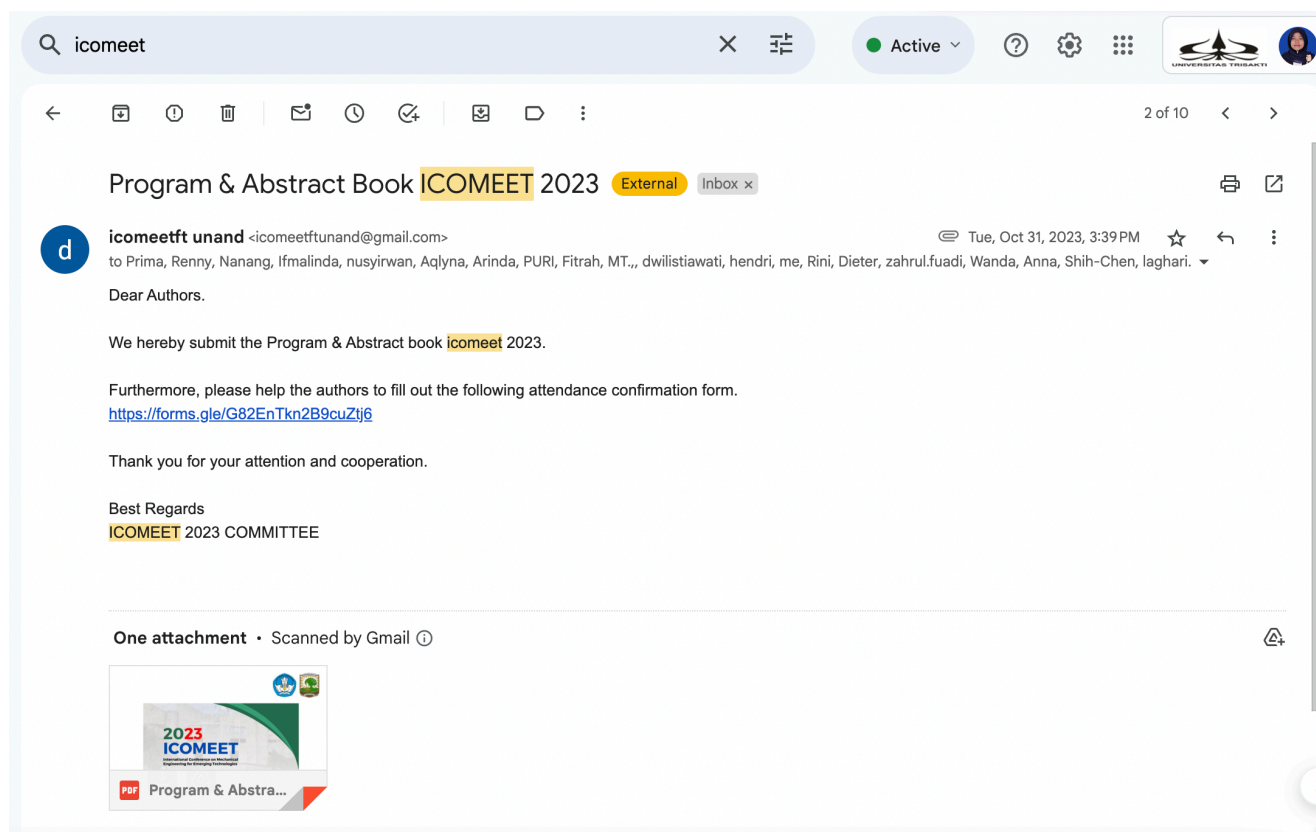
icomeet

Active

UNIVERSITAS TRISAKTI

2 of 10

Program & Abstract Book ICOMEET 2023 External Inbox ×

icomeetft unand <icomeetftunand@gmail.com>

Tue, Oct 31, 2023, 3:39 PM

to Prima, Renny, Nanang, Ifmalinda, nusyirwan, Aqlyna, Arinda, PURI, Fitrah, MT.,, dwilistiawati, hendri, me, Rini, Dieter, zahrul.fuadi, Wanda, Anna, Shih-Chen, laghari.

Dear Authors.

We hereby submit the Program & Abstract book icomeet 2023.

Furthermore, please help the authors to fill out the following attendance confirmation form.
https://forms.gle/G82EnTkn2B9cuZtj6

Thank you for your attention and cooperation.

Best Regards
ICOMEET 2023 COMMITTEE

One attachment • Scanned by Gmail

2023 ICOMEET
International Conference on Mechanical Engineering for Emerging Technologies

PDF Program & Abstra...